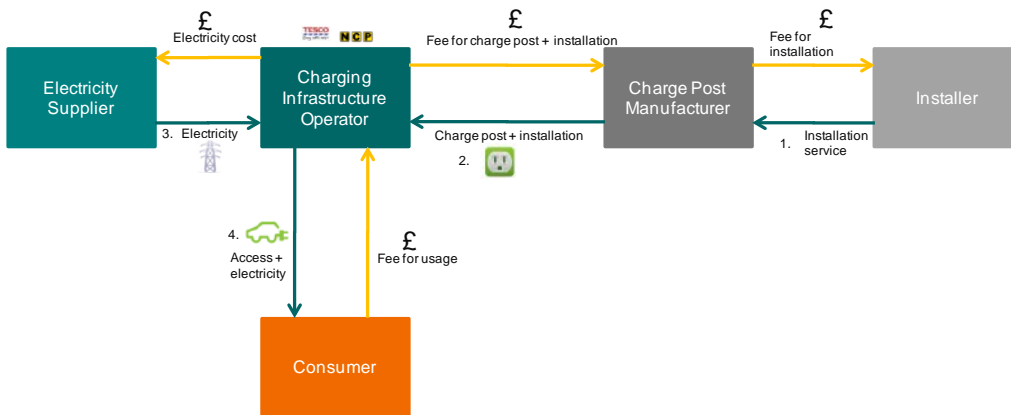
£
Electricity cost

TESCO NCP

£
Fee for charge post + installation

£
Fee for installation

Electricity Supplier

Charging Infrastructure Operator

Charge Post Manufacturer

Installer

3. Electricity

Charge post + installation

2.

1. Installation service

4. Access + electricity

£
Fee for usage

Consumer